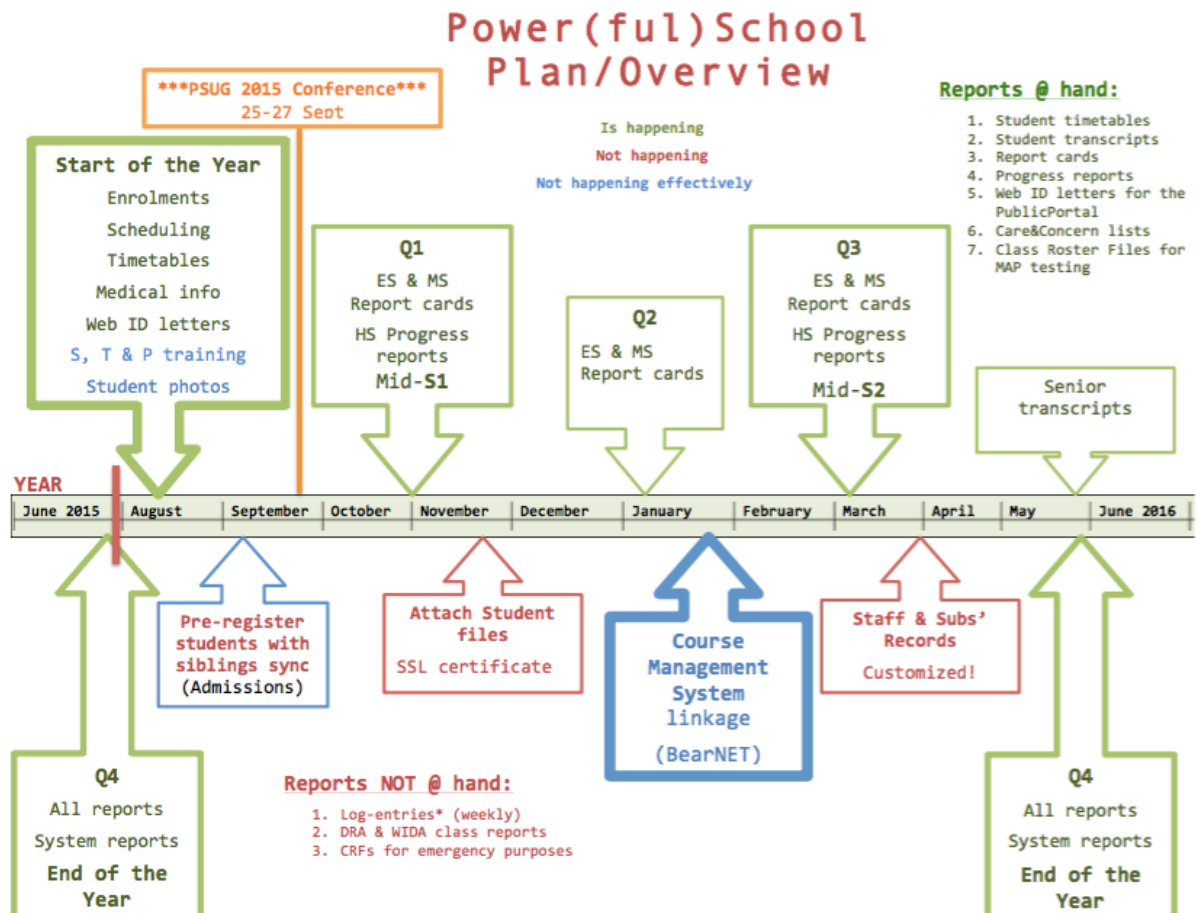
Power(ful)School Plan/Overview

***PSUG 2015 Conference***
25-27 Sept

Is happening
Not happening
Not happening effectively

Reports @ hand:
1. Student timetables
2. Student transcripts
3. Report cards
4. Progress reports
5. Web ID letters for the PublicPortal
6. Care&Concern lists
7. Class Roster Files for MAP testing

Start of the Year
Enrolments
Scheduling
Timetables
Medical info
Web ID letters
S, T & P training
Student photos

Q1
ES & MS Report cards
HS Progress reports
Mid-S1

Q2
ES & MS Report cards

Q3
ES & MS Report cards
HS Progress reports
Mid-S2

Senior transcripts

YEAR

| June 2015 | August | September | October | November | December | January | February | March | April | May | June 2016 |
|---|---|---|---|---|---|---|---|---|---|---|---|

Pre-register students with siblings sync (Admissions)

Attach Student files
SSL certificate

Course Management System linkage
(BearNET)

Staff & Subs' Records
Customized!

Q4
All reports
System reports
End of the Year

Reports NOT @ hand:
1. Log-entries* (weekly)
2. DRA & WIDA class reports
3. CRFs for emergency purposes

Q4
All reports
System reports
End of the Year